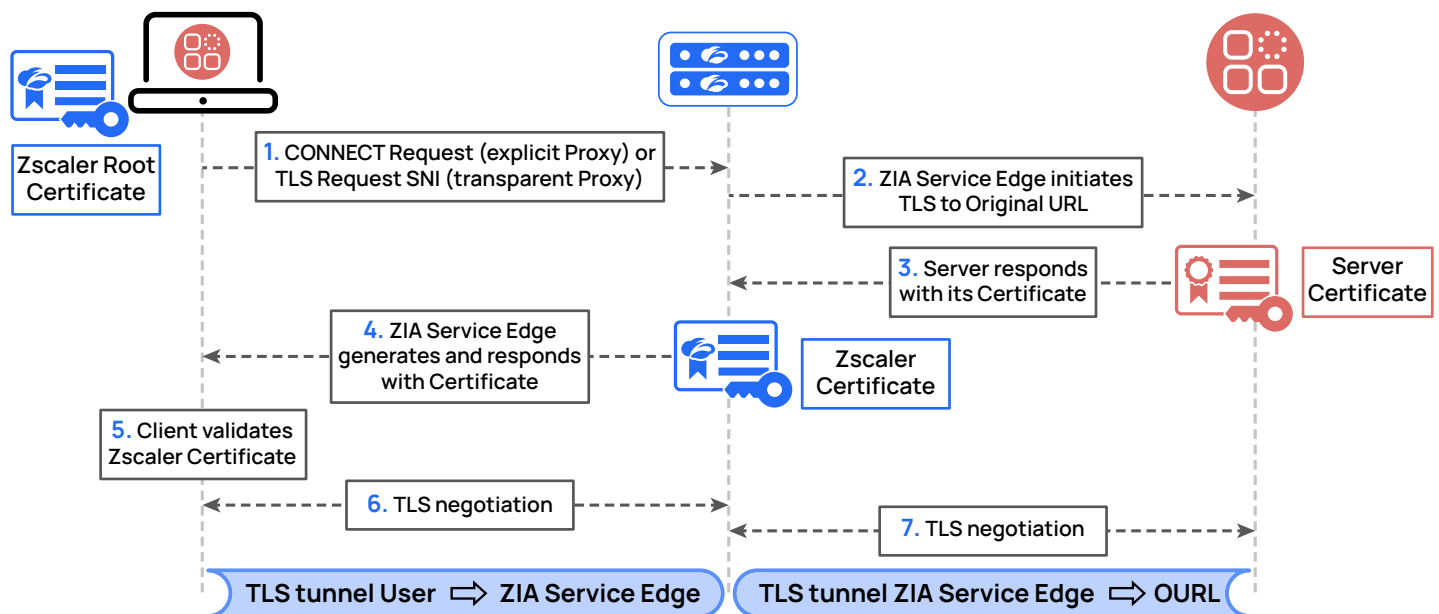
Zscaler Root Certificate

1. CONNECT Request (explicit Proxy) or TLS Request SNI (transparent Proxy)

2. ZIA Service Edge initiates TLS to Original URL

3. Server responds with its Certificate

Server Certificate

4. ZIA Service Edge generates and responds with Certificate

Zscaler Certificate

5. Client validates Zscaler Certificate

6. TLS negotiation

7. TLS negotiation

TLS tunnel User ⇨ ZIA Service Edge

TLS tunnel ZIA Service Edge ⇨ OURL